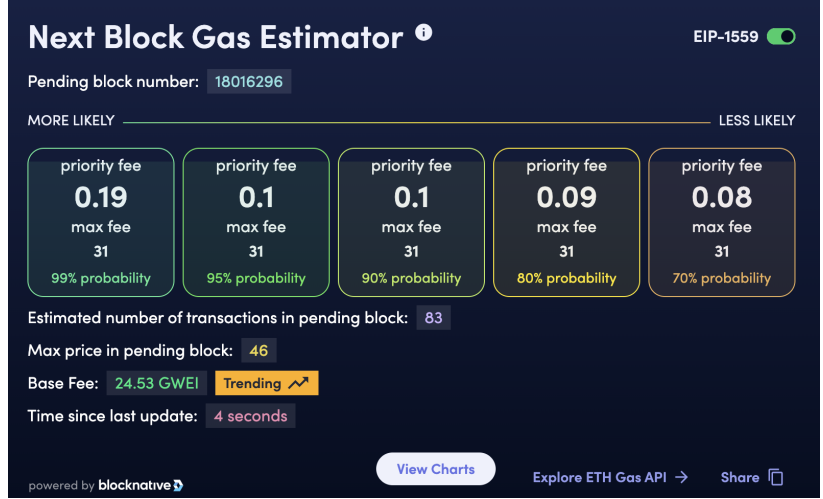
Next Block Gas Estimator

EIP-1559

Pending block number: 18016296

MORE LIKELY

LESS LIKELY

priority fee
0.19
max fee
31
99% probability

priority fee
0.1
max fee
31
95% probability

priority fee
0.1
max fee
31
90% probability

priority fee
0.09
max fee
31
80% probability

priority fee
0.08
max fee
31
70% probability

Estimated number of transactions in pending block: 83

Max price in pending block: 46

Base Fee: 24.53 GWEI Trending

Time since last update: 4 seconds

powered by blocknative

View Charts

Explore ETH Gas API →

Share